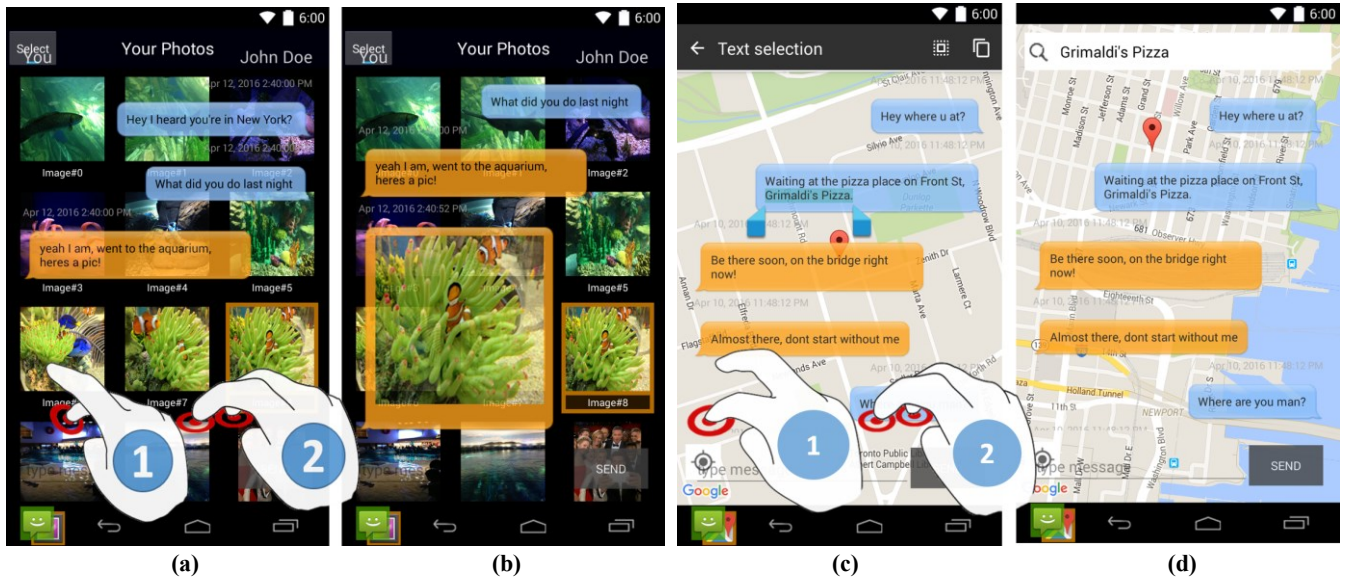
6:00
Select
Your Photos
You
John Doe
Apr 12, 2016 2:40:00 PM
Hey I heard you're in New York?
Image#0
Image#1
Image#2
What did you do last night
Apr 12, 2016 2:40:00 PM
yeah I am, went to the aquarium, heres a pic!
Image#3
Image#4
Image#5
Image#7
Image#8
type mes
1
2

6:00
Select
Your Photos
You
John Doe
What did you do last night
Apr 12, 2016 2:40:00 PM
yeah I am, went to the aquarium, heres a pic!
Image#2
Apr 12, 2016 2:40:52 PM
Image#5
Image#8
SEND
type mes

6:00
Text selection
Hey where u at?
Apr 10, 2016 11:48:12 PM
Waiting at the pizza place on Front St, Grimaldi's Pizza.
Be there soon, on the bridge right now!
Apr 10, 2016 11:48:12 PM
Almost there, dont start without me
Type mess
Google
1
2

6:00
Grimaldi's Pizza
Hey where u at?
Apr 10, 2016 11:48:12 PM
Waiting at the pizza place on Front St, Grimaldi's Pizza.
Be there soon, on the bridge right now!
Apr 10, 2016 11:48:12 PM
Almost there, dont start without me
Apr 10, 2016 11:48:12 PM
Holland Tunnel
NEWPORT
Where are you man?
Type message
SEND
Google

(a)
(b)
(c)
(d)